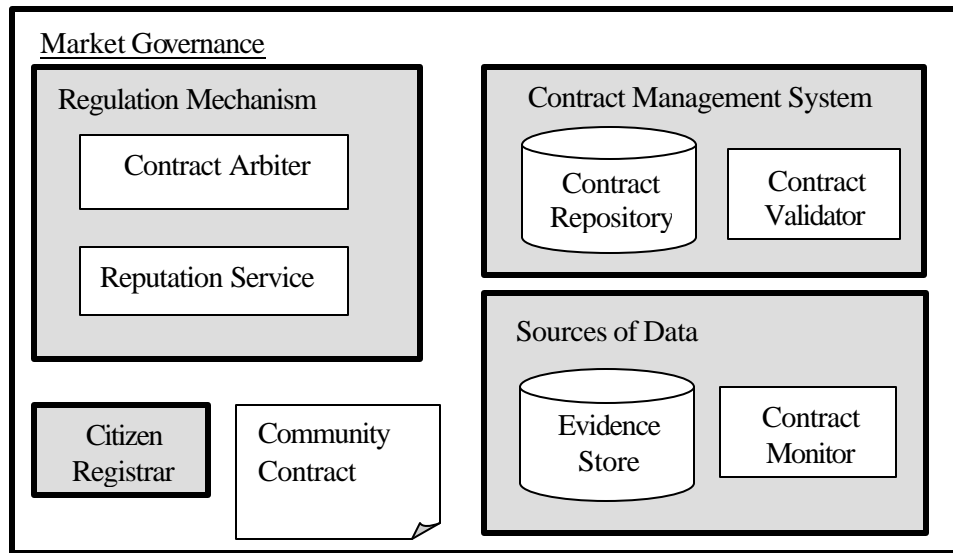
Market Governance

Regulation Mechanism

Contract Arbiter

Reputation Service

Contract Management System

Contract Repository

Contract Validator

Sources of Data

Evidence Store

Contract Monitor

Citizen Registrar

Community Contract